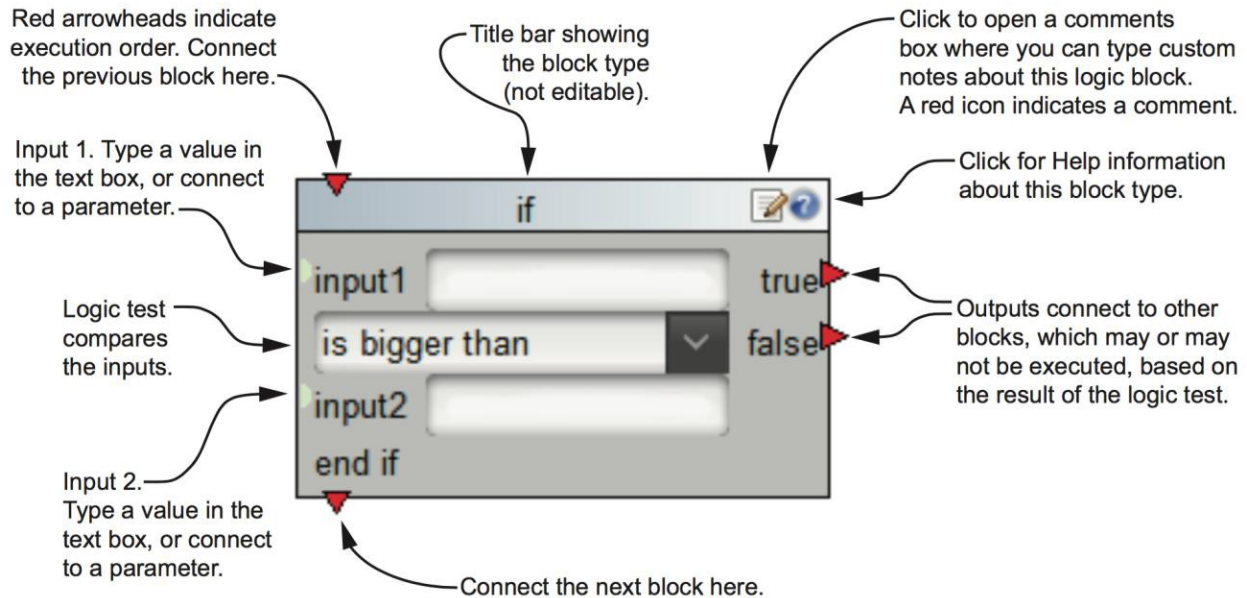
Red arrowheads indicate execution order. Connect the previous block here.

Title bar showing the block type (not editable).

Click to open a comments box where you can type custom notes about this logic block. A red icon indicates a comment.

Input 1. Type a value in the text box, or connect to a parameter.

Click for Help information about this block type.

if

input1

true

Logic test compares the inputs.

is bigger than

false

Outputs connect to other blocks, which may or may not be executed, based on the result of the logic test.

input2

end if

Input 2. Type a value in the text box, or connect to a parameter.

Connect the next block here.